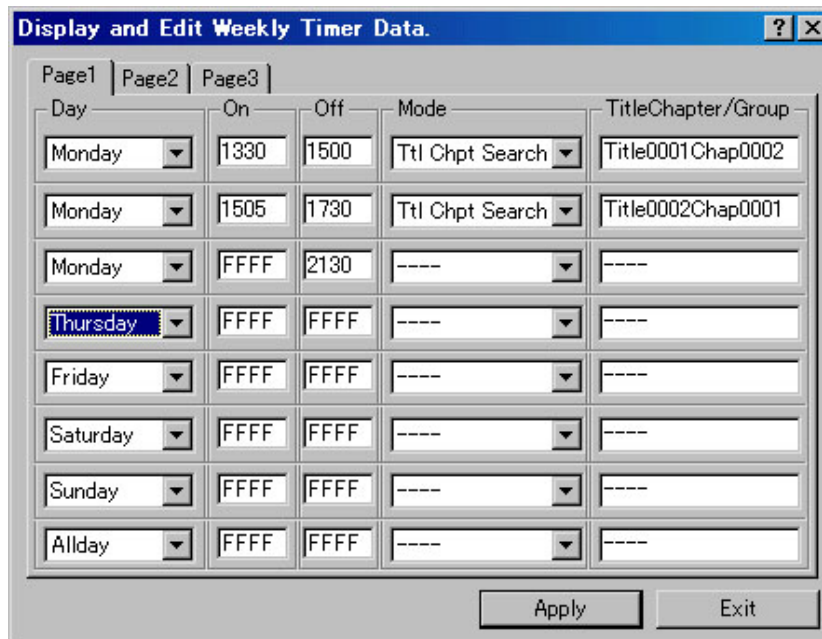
Display and Edit Weekly Timer Data.

? X

Page1 | Page2 | Page3

| Day | On | Off | Mode | TitleChapter/Group |
|---|---|---|---|---|
| Monday | 1330 | 1500 | Ttl Chpt Search | Title0001Chap0002 |
| Monday | 1505 | 1730 | Ttl Chpt Search | Title0002Chap0001 |
| Monday | FFFF | 2130 | ---- | ---- |
| Thursday | FFFF | FFFF | ---- | ---- |
| Friday | FFFF | FFFF | ---- | ---- |
| Saturday | FFFF | FFFF | ---- | ---- |
| Sunday | FFFF | FFFF | ---- | ---- |
| Allday | FFFF | FFFF | ---- | ---- |

Apply

Exit